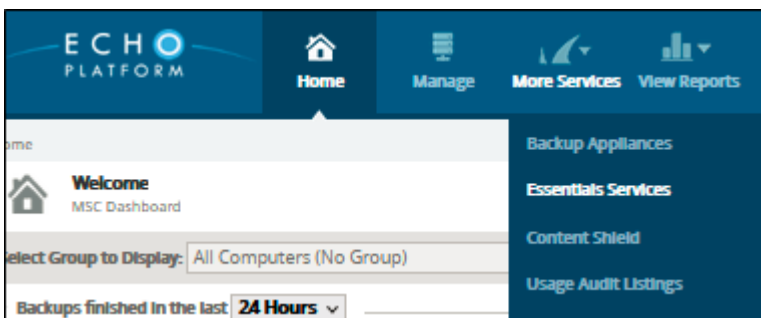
ECHO
PLATFORM

Home

Manage

More Services

View Reports

ome

Welcome
MSC Dashboard

elect Group to Display: All Computers (No Group)

Backups finished in the last 24 Hours

Backup Appliances

Essentials Services

Content Shield

Usage Audit Listings